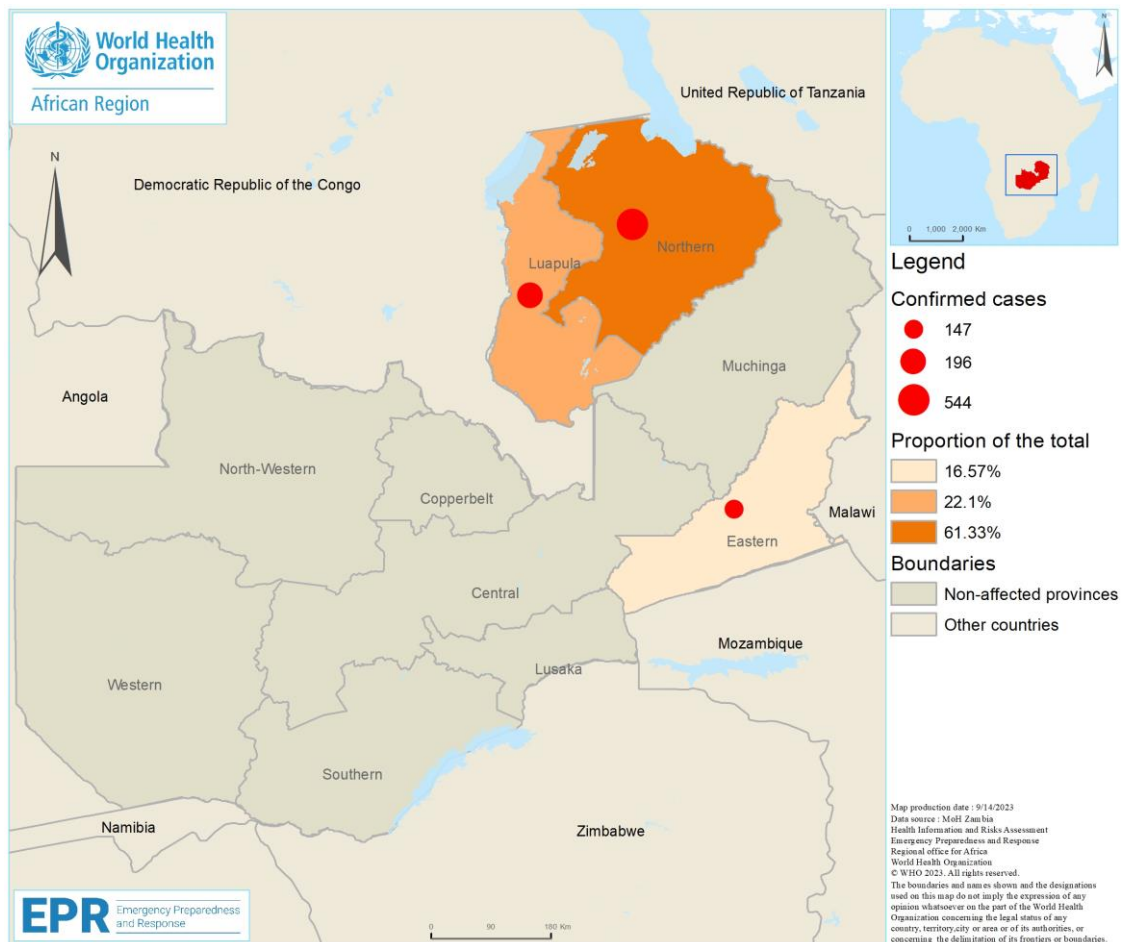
World Health Organization
African Region

N

United Republic of Tanzania

Democratic Republic of the Congo

Luapula

Northern

Muchinga

Angola

North-Western

Copperbelt

Malawi

Eastern

Central

Mozambique

Lusaka

Western

Southern

Namibia

Zimbabwe

0 1,000 2,000 Km

Legend

Confirmed cases

147

196

544

Proportion of the total

16.57%

22.1%

61.33%

Boundaries

Non-affected provinces

Other countries

Map production date : 9/14/2023
Data source : MoH Zambia
Health Information and Risks Assessment
Emergency Preparedness and Response
Regional office for Africa
World Health Organization
© WHO 2023. All rights reserved.
The boundaries and names shown and the designations used on this map do not imply the expression of any opinion whatsoever on the part of the World Health Organization concerning the legal status of any country, territory,city or area or of its authorities, or concerning the delimitation of its frontiers or boundaries.

EPR Emergency Preparedness and Response

0 90 180 Km